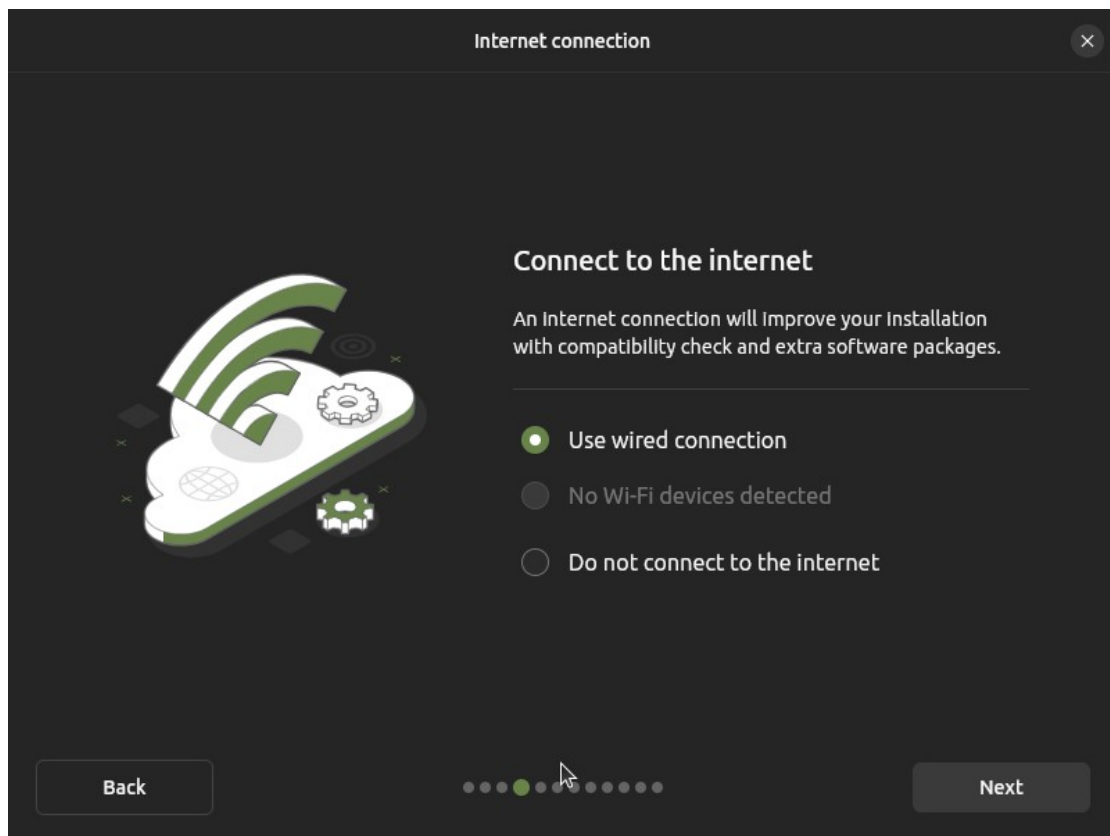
Internet connection

Connect to the internet

An internet connection will improve your installation with compatibility check and extra software packages.

Use wired connection

No Wi-Fi devices detected

Do not connect to the internet

Back

Next